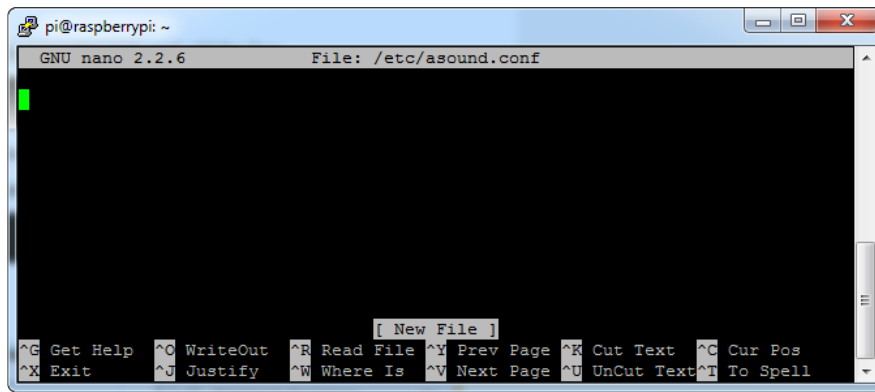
pi@raspberrypi: ~

GNU nano 2.2.6 File: /etc/asound.conf

[ New File ]

| | | | | | |
|---|---|---|---|---|---|
| ^G Get Help | ^O WriteOut | ^R Read File | ^Y Prev Page | ^K Cut Text | ^C Cur Pos |
| ^X Exit | ^J Justify | ^W Where Is | ^V Next Page | ^U UnCut Text | ^T To Spell |